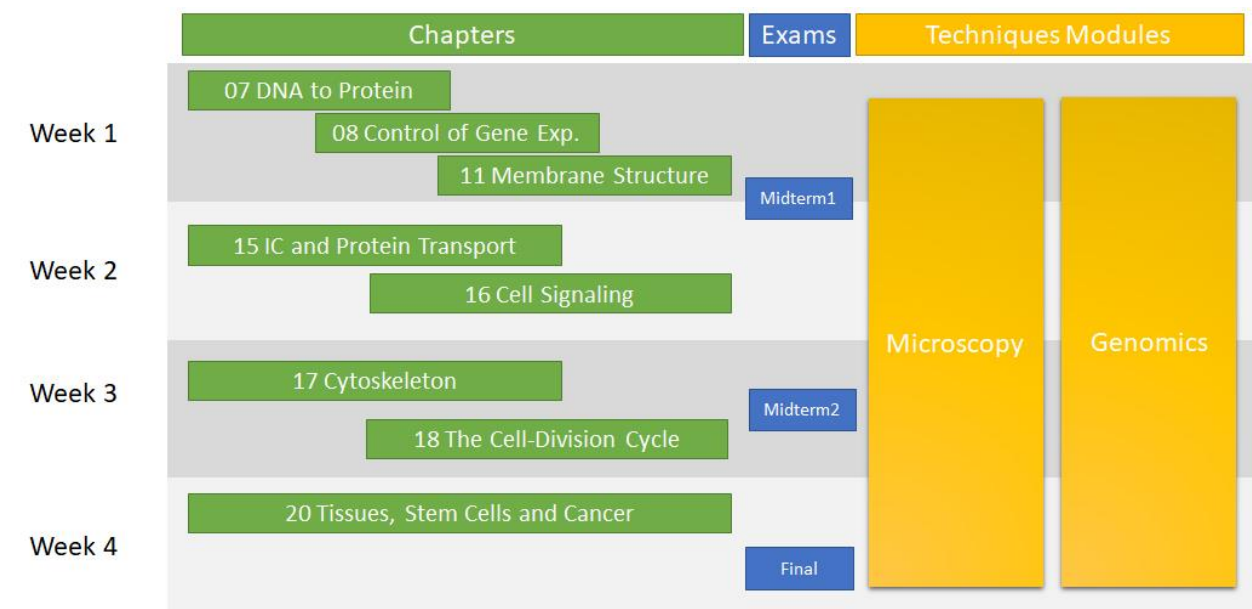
Chapters
Exams
Techniques Modules

Week 1
07 DNA to Protein
08 Control of Gene Exp.
11 Membrane Structure
Midterm1

Week 2
15 IC and Protein Transport
16 Cell Signaling

Week 3
17 Cytoskeleton
Midterm2
18 The Cell-Division Cycle

Week 4
20 Tissues, Stem Cells and Cancer
Final

Microscopy
Genomics